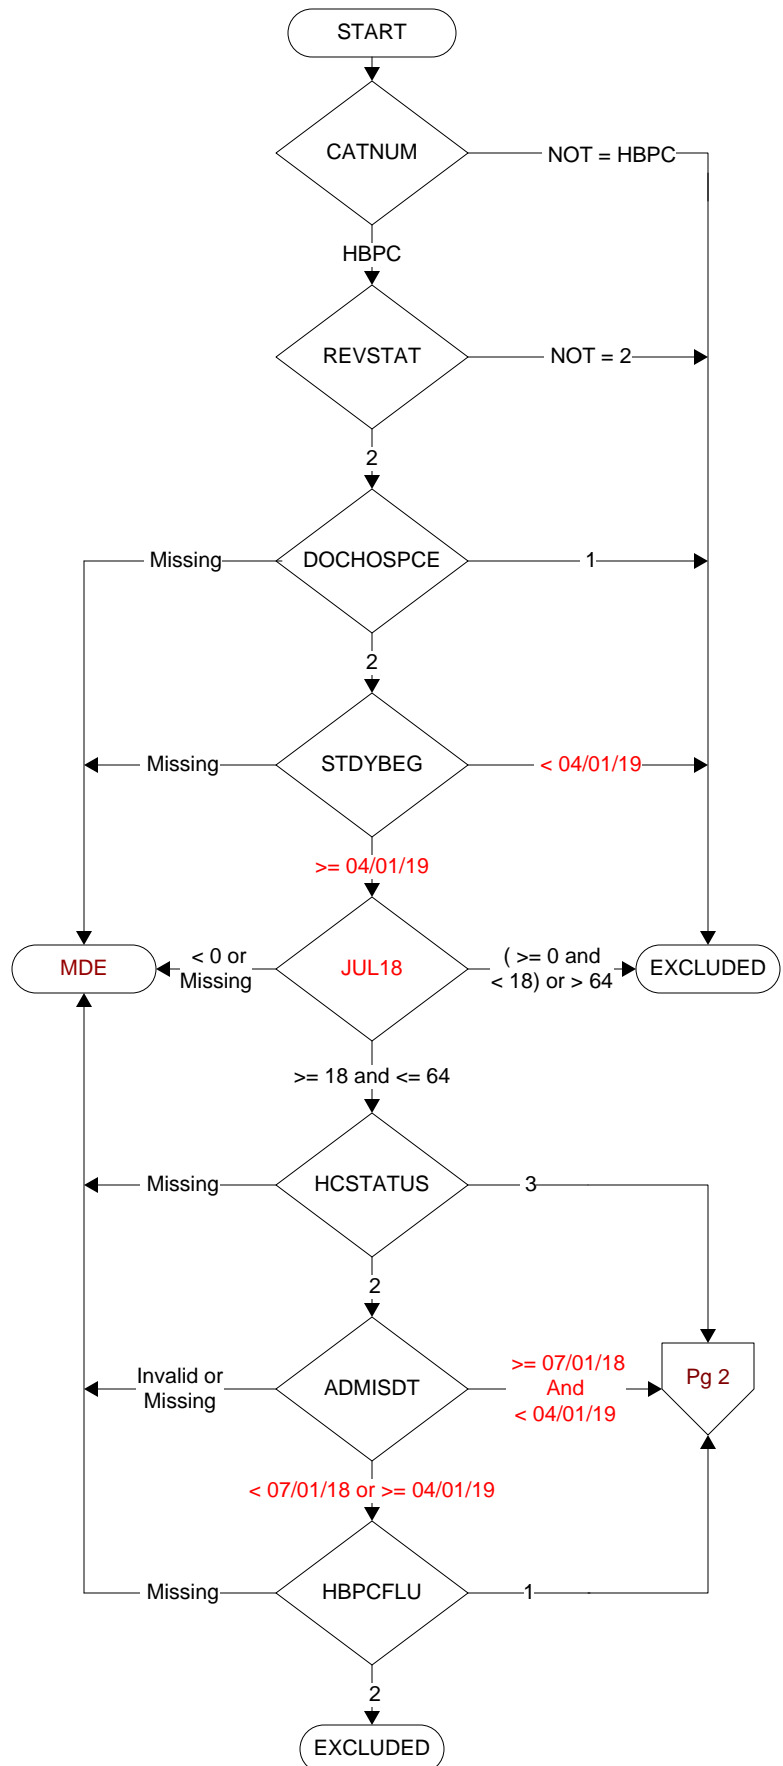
START

CATNUM

NOT = HBPC

HBPC

REVSTAT

NOT = 2

2

Missing

DOCHOSPCE

1

2

Missing

STDYBEG

< 04/01/19

>= 04/01/19

MDE

< 0 or Missing

JUL18

( >= 0 and < 18) or > 64

EXCLUDED

>= 18 and <= 64

Missing

HCSTATUS

3

2

Invalid or Missing

ADMISDT

>= 07/01/18 And < 04/01/19

Pg 2

< 07/01/18 or >= 04/01/19

Missing

HBPCFLU

1

2

EXCLUDED